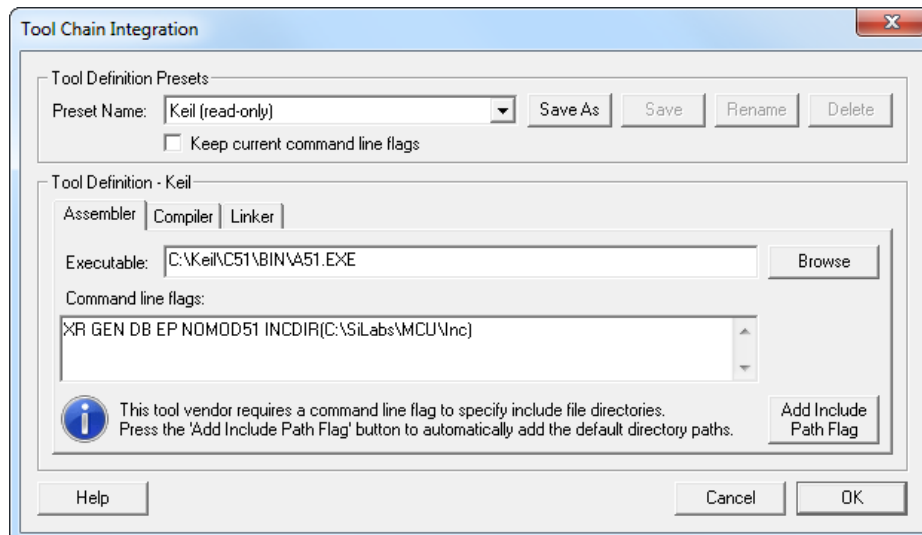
Tool Chain Integration

Tool Definition Presets

Preset Name: Keil (read-only)

Save As Save Rename Delete

Keep current command line flags

Tool Definition - Keil

Assembler Compiler Linker

Executable: C:\Keil\C51\BIN\A51.EXE

Browse

Command line flags:

XR GEN DB EP NOMOD51 INCDIR(C:\SiLabs\MCU\Inc)

This tool vendor requires a command line flag to specify include file directories. Press the 'Add Include Path Flag' button to automatically add the default directory paths.

Add Include Path Flag

Help

Cancel OK